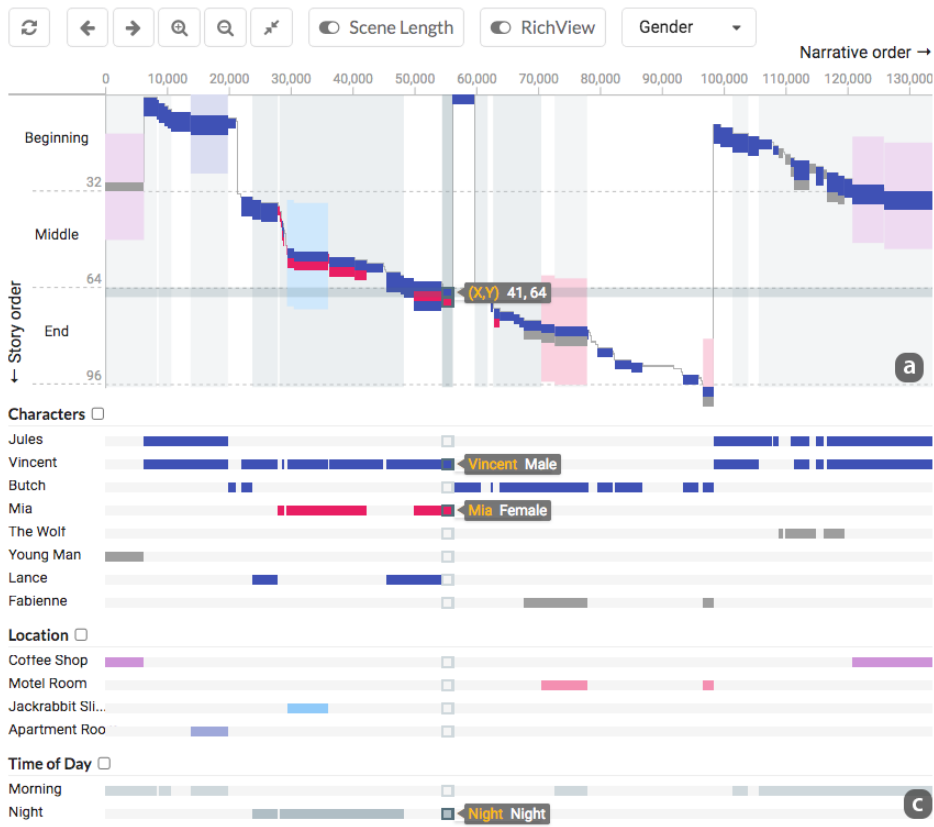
Scene Length RichView Gender

Narrative order →

0 10,000 20,000 30,000 40,000 50,000 60,000 70,000 80,000 90,000 100,000 110,000 120,000 130,000

Beginning

32

Middle

64

End

96

← Story order

(X,Y) 41, 64

a

Characters

Jules

Vincent

Vincent Male

Butch

Mia

Mia Female

The Wolf

Young Man

Lance

Fabienne

Location

Coffee Shop

Motel Room

Jackrabbit Sli...

Apartment Roo

Time of Day

Morning

Night

Night Night

c